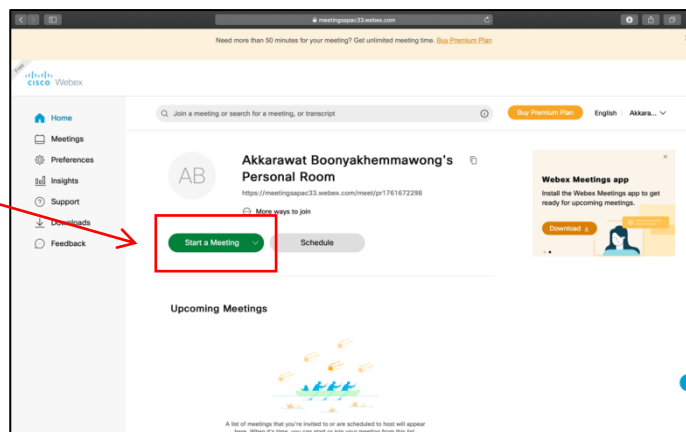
meetingsapac33.webex.com

Need more than 50 minutes for your meeting? Get unlimited meeting time. Buy Premium Plan

Free

cisco Webex

Home
Meetings
Preferences
Insights
Support
Downloads
Feedback

Join a meeting or search for a meeting, or transcript

Buy Premium Plan
English
Akkara...

AB

Akkarawat Boonyakhemmawong's Personal Room

https://meetingsapac33.webex.com/meet/pr1761672298

More ways to join

Start a Meeting
Schedule

Webex Meetings app

Install the Webex Meetings app to get ready for upcoming meetings.

Download

Upcoming Meetings

A list of meetings that you're invited to or are scheduled to host will appear here. When it's time, you can start or join your meeting from this list.